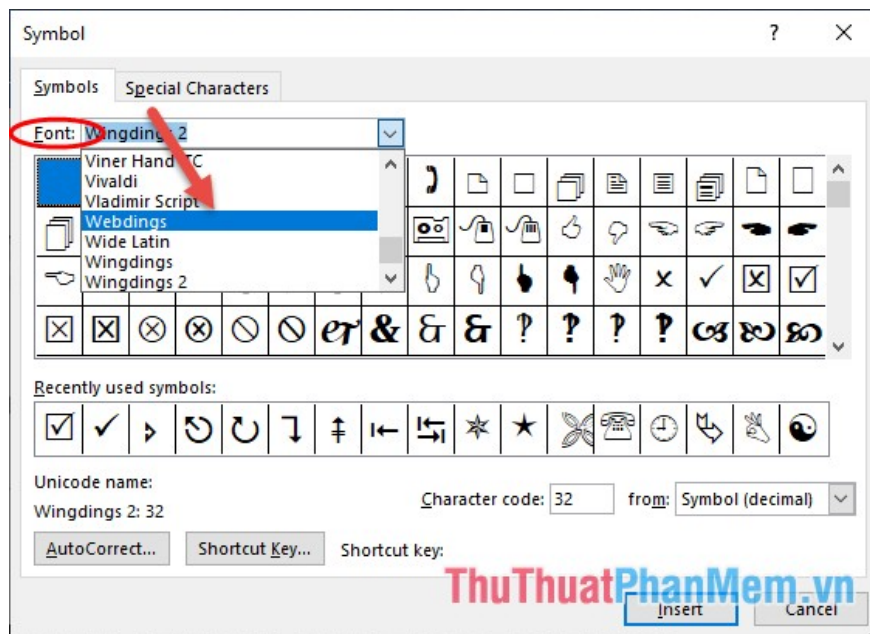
Symbol

?

Symbols

Special Characters

Font: Wingdings 2

Viner Hand ITC
Vivaldi
Vladimir Script
Webdings
Wide Latin
Wingdings
Wingdings 2

Recently used symbols:

Unicode name:

Wingdings 2: 32

Character code: 32

from: Symbol (decimal)

AutoCorrect...

Shortcut Key...

Shortcut key:

ThuThuatPhanMem.vn

Insert

Cancel